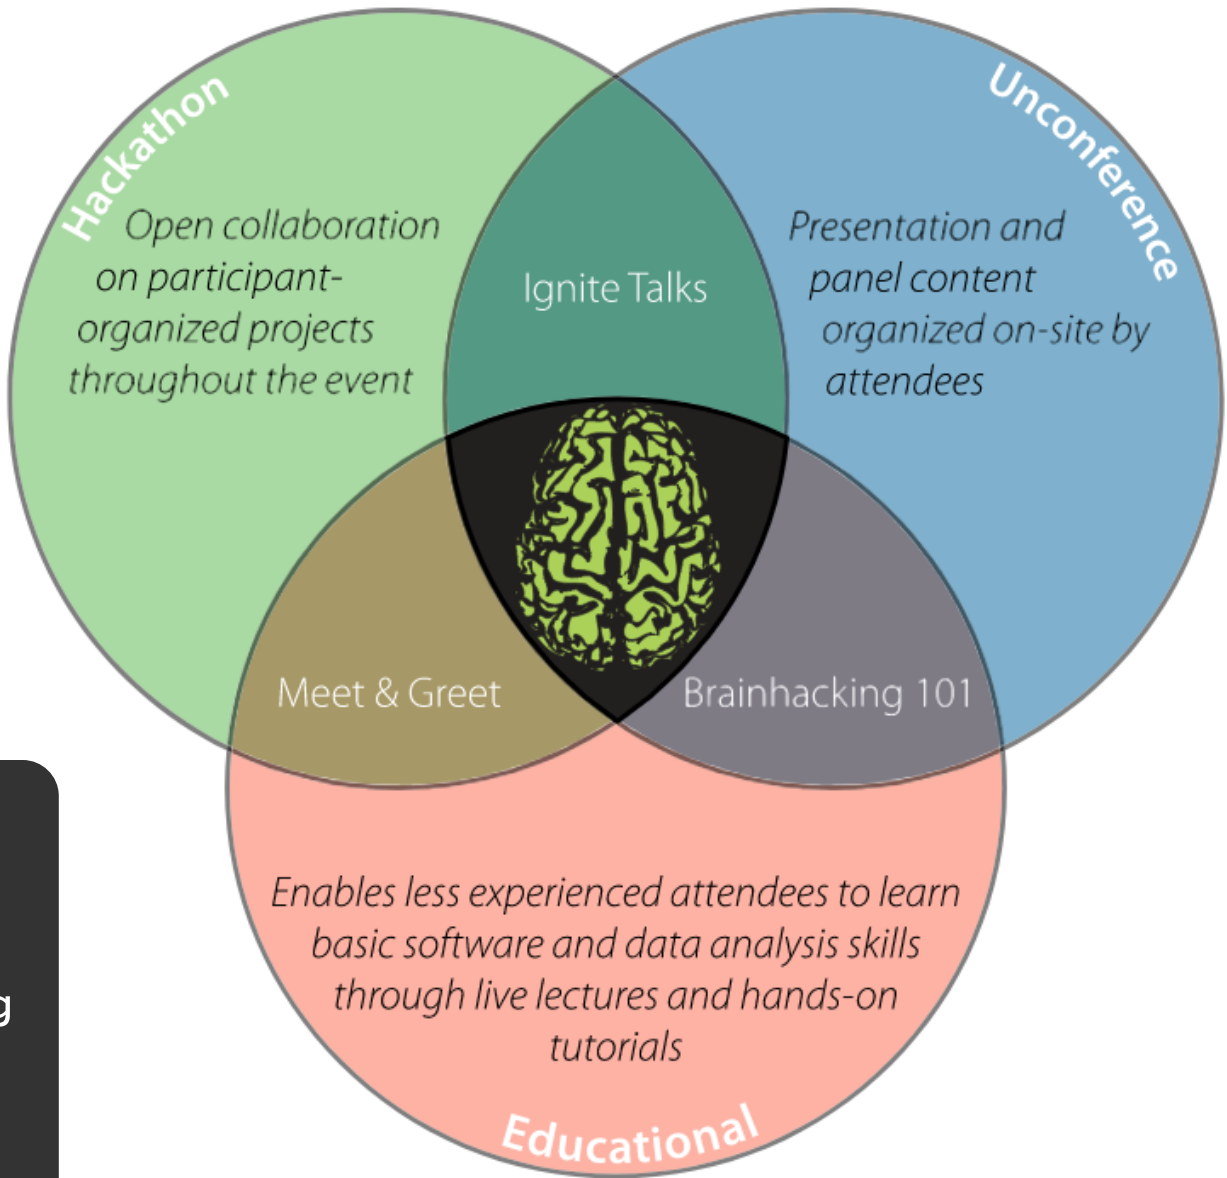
Hackathon

Open collaboration on participant-organized projects throughout the event

Ignite Talks

Unconference

Presentation and panel content organized on-site by attendees

Meet & Greet

Brainhacking 101

Enables less experienced attendees to learn basic software and data analysis skills through live lectures and hands-on tutorials

Educational

g